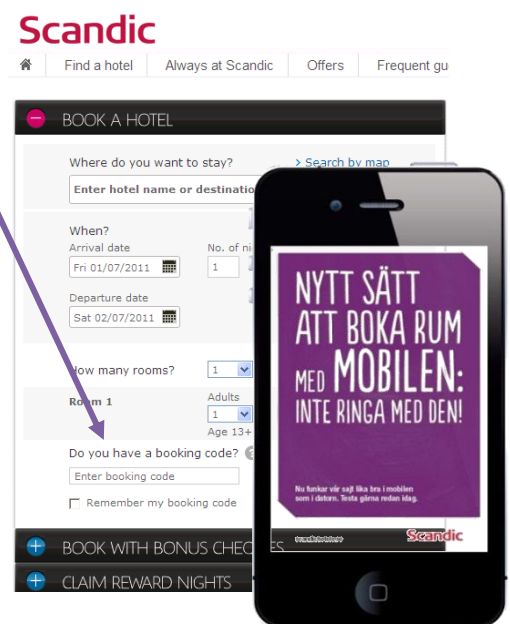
Scandic

Find a hotel | Always at Scandic | Offers | Frequent gu

BOOK A HOTEL

Where do you want to stay?

> Search by map

Enter hotel name or destinatio

When?

Arrival date

Fri 01/07/2011

No. of ni

1

Departure date

Sat 02/07/2011

How many rooms?

1

Room 1

Adults

1

Age 13+

Do you have a booking code?

Enter booking code

Remember my booking code

BOOK WITH BONUS CHEQUES

CLAIM REWARD NIGHTS

NYTT SÄTT ATT BOKA RUM MED MOBILEN: INTE RINGA MED DEN!

Nu funkar vår sajt lika bra i mobilen som i datorn. Testa gärna redan idag.

Scandic